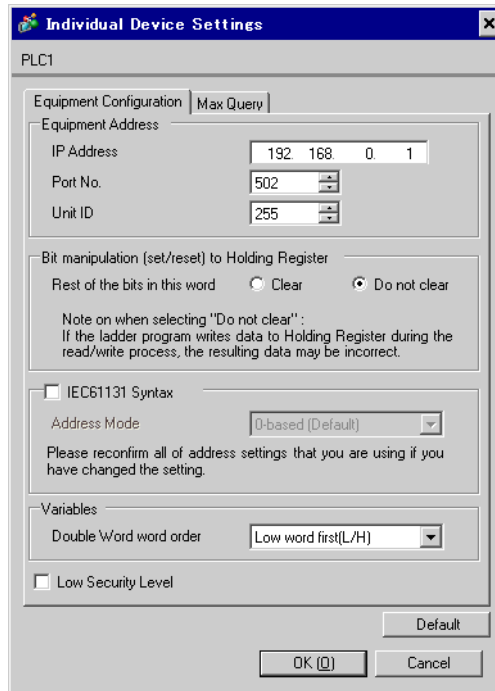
Individual Device Settings

×

PLC1

Equipment Configuration | Max Query

Equipment Address

IP Address 192. 168. 0. 1

Port No. 502

Unit ID 255

Bit manipulation (set/reset) to Holding Register

Rest of the bits in this word Clear Do not clear

Note on when selecting "Do not clear" : If the ladder program writes data to Holding Register during the read/write process, the resulting data may be incorrect.

IEC61131 Syntax

Address Mode 0-based (Default)

Please reconfirm all of address settings that you are using if you have changed the setting.

Variables

Double Word word order Low word first(L/H)

Low Security Level

Default

OK (O) Cancel